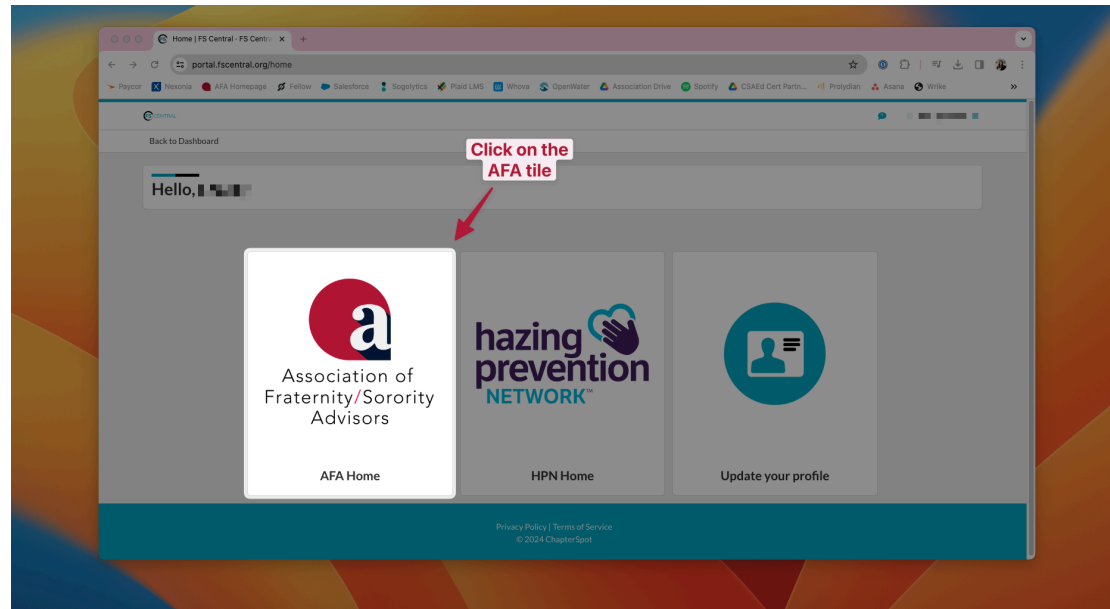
Home | FS Central - FS Centr

portal.fscentral.org/home

Paycor  Nexonia  AFA Homepage  Fellow  Salesforce  Sogolytics  Plaid LMS  Whova  OpenWater  Association Drive  Spotify  CSAEd Cert Partn...  Prolydian  Asana  Wrike

CENTRAL

Back to Dashboard

Click on the AFA tile

Hello, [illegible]

a

Association of Fraternity/Sorority Advisors

AFA Home

hazing prevention NETWORK™

HPN Home

Update your profile

Privacy Policy | Terms of Service
© 2024 ChapterSpot